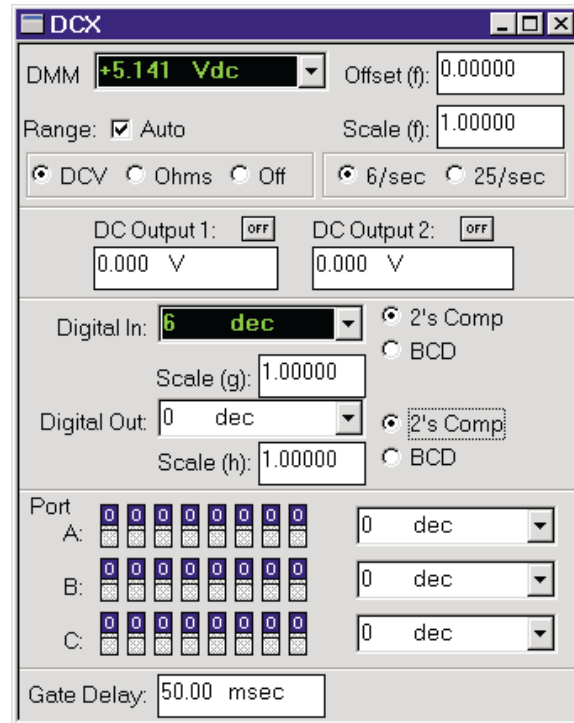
DCX

DMM +5.141 Vdc Offset (f): 0.00000

Range: Auto Scale (f): 1.00000

DCV Ohms Off 6/sec 25/sec

DC Output 1: OFF DC Output 2: OFF
0.000 V 0.000 V

Digital In: 6 dec 2's Comp
BCD
Scale (g): 1.00000
Digital Out: 0 dec 2's Comp
Scale (h): 1.00000 BCD

Port
A: 0 0 0 0 0 0 0 0 0 dec
B: 0 0 0 0 0 0 0 0 0 dec
C: 0 0 0 0 0 0 0 0 0 dec

Gate Delay: 50.00 msec